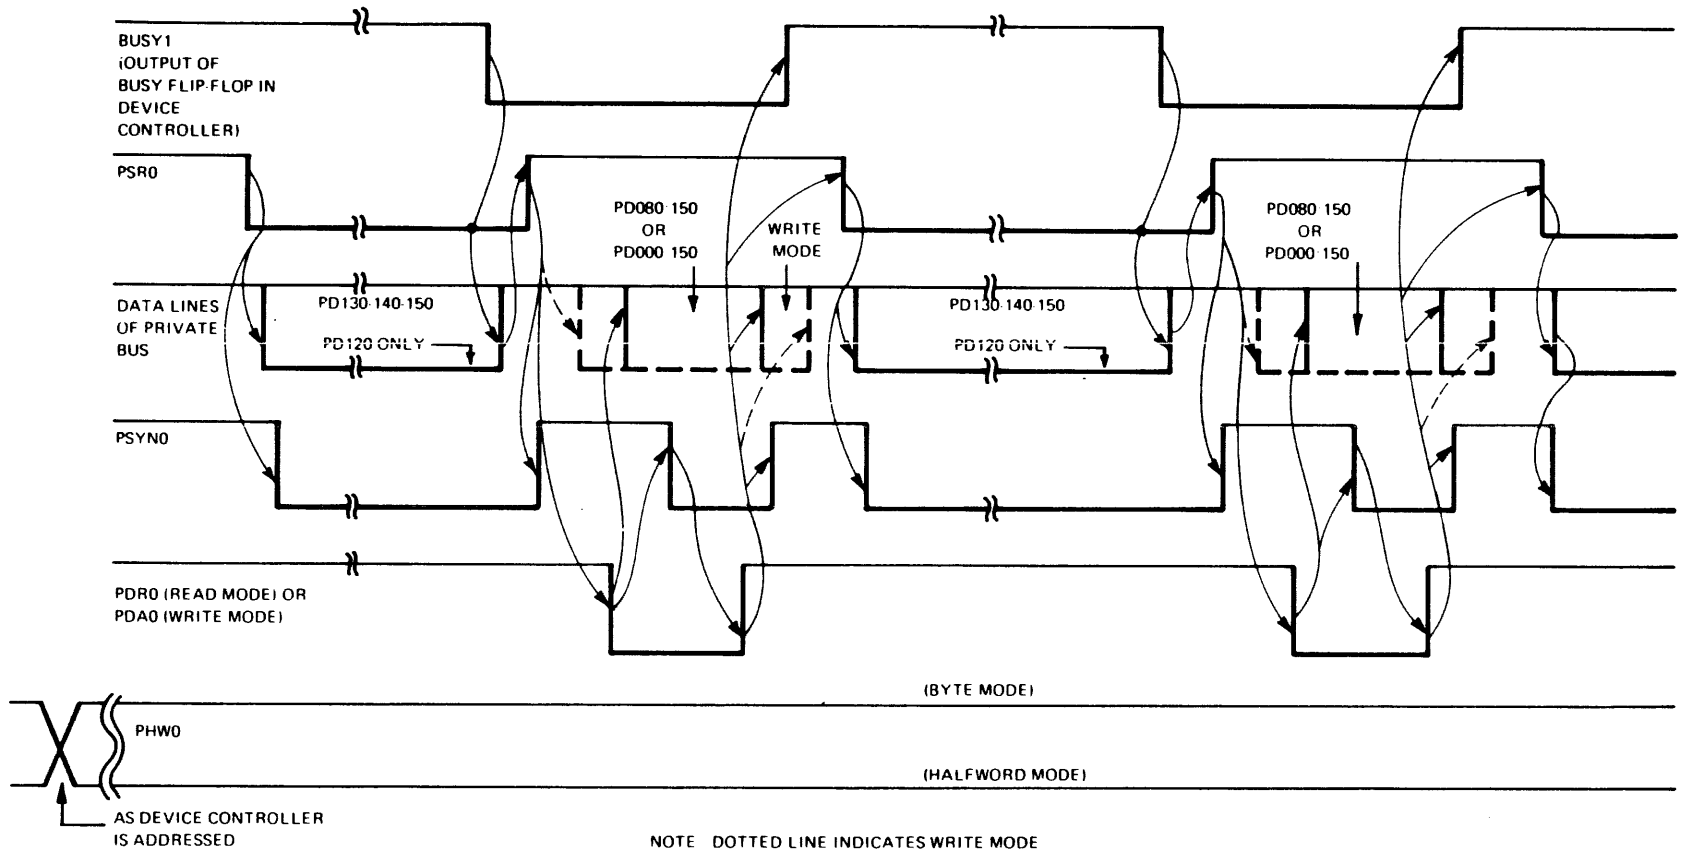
BUSY1
(OUTPUT OF
BUSY FLIP-FLOP IN
DEVICE
CONTROLLER)

PSR0

PD080-150
OR
PD000-150

WRITE
MODE

PD080-150
OR
PD000-150

DATA LINES
OF PRIVATE
BUS

PD130-140-150

PD120 ONLY

PD130-140-150

PD120 ONLY

PSYN0

PDR0 (READ MODE) OR
PDA0 (WRITE MODE)

(BYTE MODE)

PHW0

(HALFWORD MODE)

AS DEVICE CONTROLLER
IS ADDRESSED

NOTE DOTTED LINE INDICATES WRITE MODE